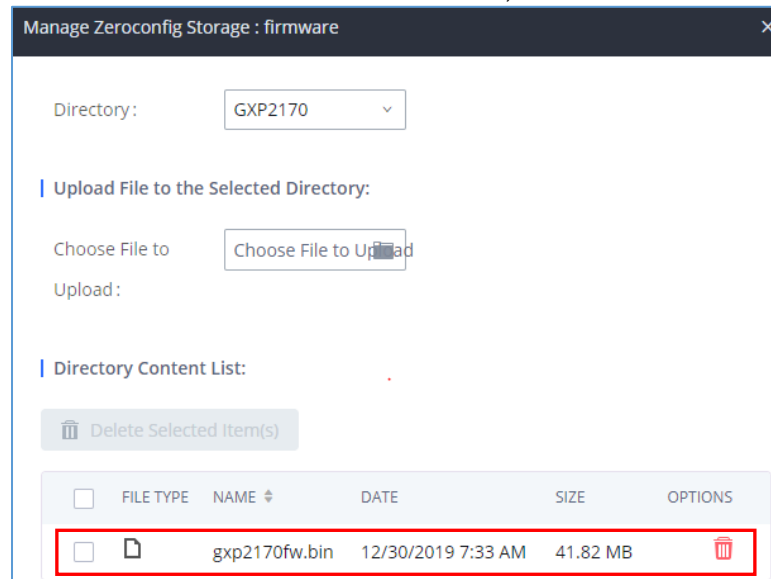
Manage Zeroconfig Storage : firmware

Directory : GXP2170

Upload File to the Selected Directory:

Choose File to Upload : Choose File to Upload

Directory Content List:

Delete Selected Item(s)

| | FILE TYPE | NAME | DATE | SIZE | OPTIONS |
|---|---|---|---|---|---|
| | | gxp2170fw.bin | 12/30/2019 7:33 AM | 41.82 MB | |